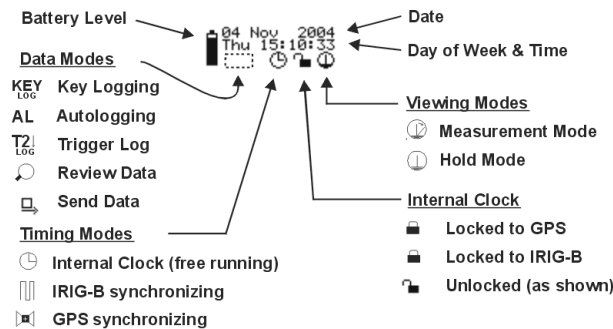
Battery Level

04 Nov 2004
Thu 15:10:33

Date

Day of Week & Time

Data Modes

KEY LOG Key Logging

AL Autologging

T2 LOG Trigger Log

Review Data

Send Data

Timing Modes

Internal Clock (free running)

IRIG-B synchronizing

GPS synchronizing

Viewing Modes

Measurement Mode

Hold Mode

Internal Clock

Locked to GPS

Locked to IRIG-B

Unlocked (as shown)